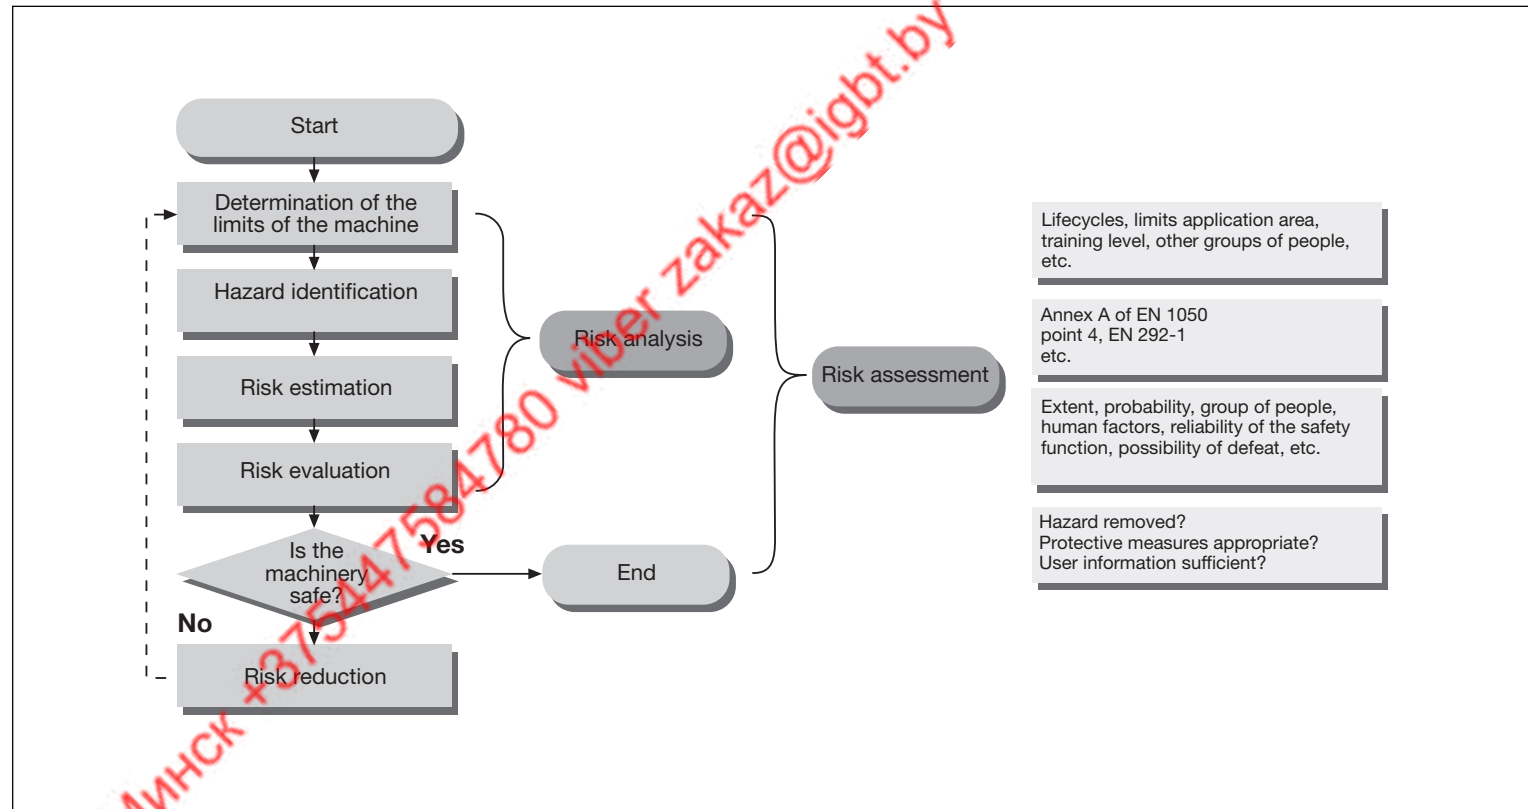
Start

Determination of the limits of the machine

Hazard identification

Risk estimation

Risk evaluation

Is the machinery safe?

Yes

No

Risk reduction

Risk analysis

End

Risk assessment

Lifecycles, limits application area, training level, other groups of people, etc.

Annex A of EN 1050
point 4, EN 292-1
etc.

Extent, probability, group of people, human factors, reliability of the safety function, possibility of defeat, etc.

Hazard removed?
Protective measures appropriate?
User information sufficient?

Минск +375447584780 viber zakaz@igbt.by